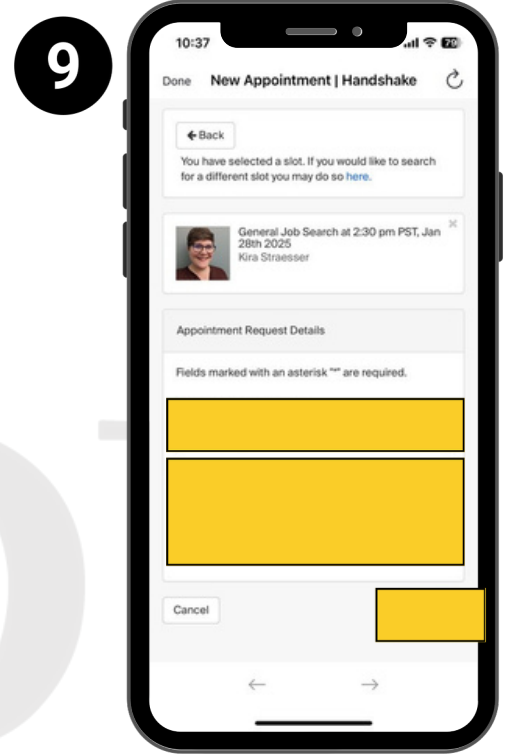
9

10:37

Done New Appointment | Handshake

← Back

You have selected a slot. If you would like to search for a different slot you may do so here.

General Job Search at 2:30 pm PST, Jan 28th 2025
Kira Straesser

Appointment Request Details

Fields marked with an asterisk "*" are required.

Cancel

← →